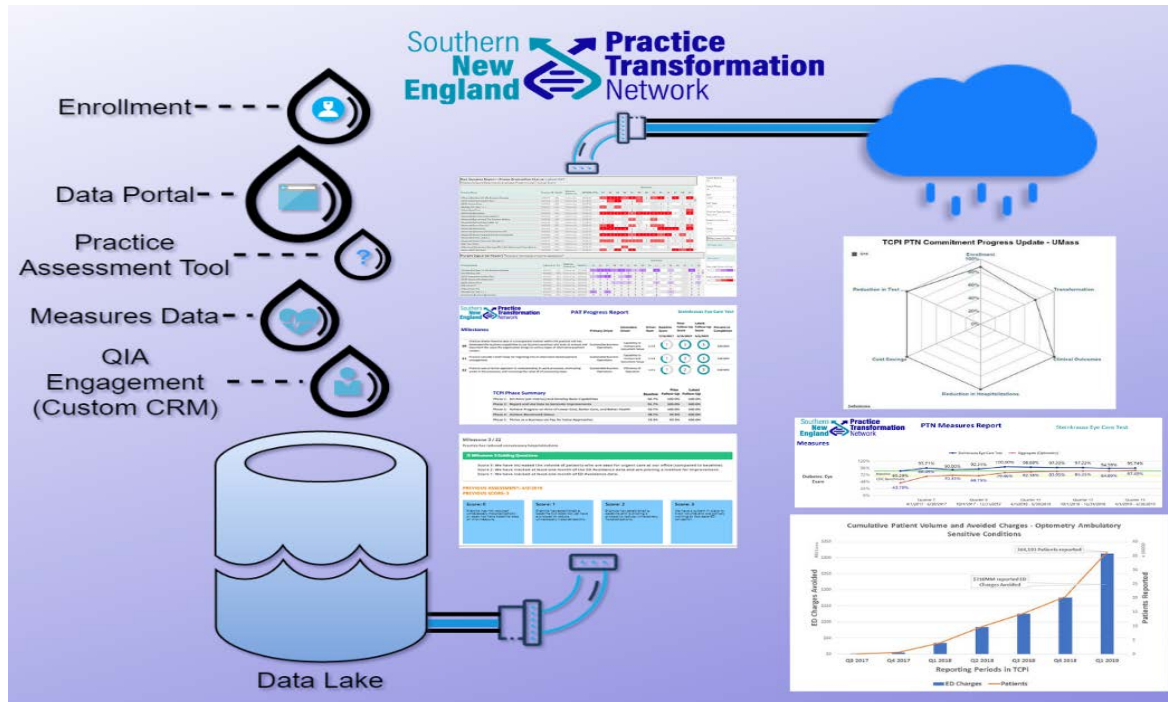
Southern New England Practice Transformation Network

Enrollment

Data Portal

Practice Assessment Tool

Measures Data

QIA Engagement (Custom CRM)

Data Lake

PAT Progress Report

Milestones

TCPI Phase Summary

TCPI PTN Commitment Progress Update - UMass

Enrollment

Transformation

Clinical Outcomes

Reduction in Hospitalizations

Cost Savings

Reduction in Test

PTN Measures Report

Measures

Diabetic Eye Exam

Cumulative Patient Volume and Avoided Charges - Optometry Ambulatory Sensitive Conditions

ED Charges Avoided

Patients Reported

Reporting Periods in TCPi

Q3 2017 Q4 2017 Q1 2018 Q2 2018 Q3 2018 Q4 2018 Q1 2019

ED Charges Patients